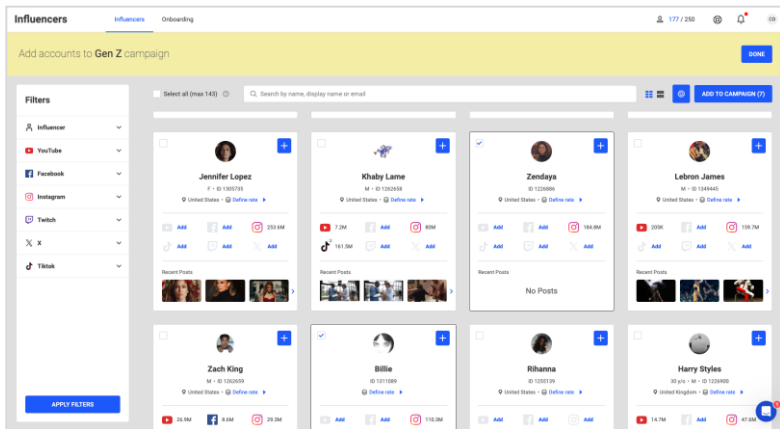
Influencers Influencers Onboarding 177 / 250 CB

Add accounts to Gen Z campaign DONE

Filters
Influencer
YouTube
Facebook
Instagram
Twitch
X
Tiktok

APPLY FILTERS

Select all (max 143)
Search by name, display name or email
ADD TO CAMPAIGN (7)

Jennifer Lopez
F • ID 1305735
United States • Define rate
Add Add 253.6M
Add Add Add
Recent Posts

Khaby Lame
M • ID 1262658
United States • Define rate
7.2M Add 80M
161.5M Add Add
Recent Posts

Zendaya
ID 1226886
United States • Define rate
Add Add 184.8M
Add Add Add
Recent Posts
No Posts

Lebron James
M • ID 1349445
United States • Define rate
209K Add 159.7M
Add Add Add
Recent Posts

Zach King
M • ID 1262659
United States • Define rate
26.9M 8.6M 29.3M

Billie
ID 1211089
Define rate
Add Add 110.3M

Rihanna
ID 1255139
United States • Define rate
Add Add Add

Harry Styles
30 y/o • M • ID 1226900
United Kingdom • Define rate
14.7M Add 47.6M